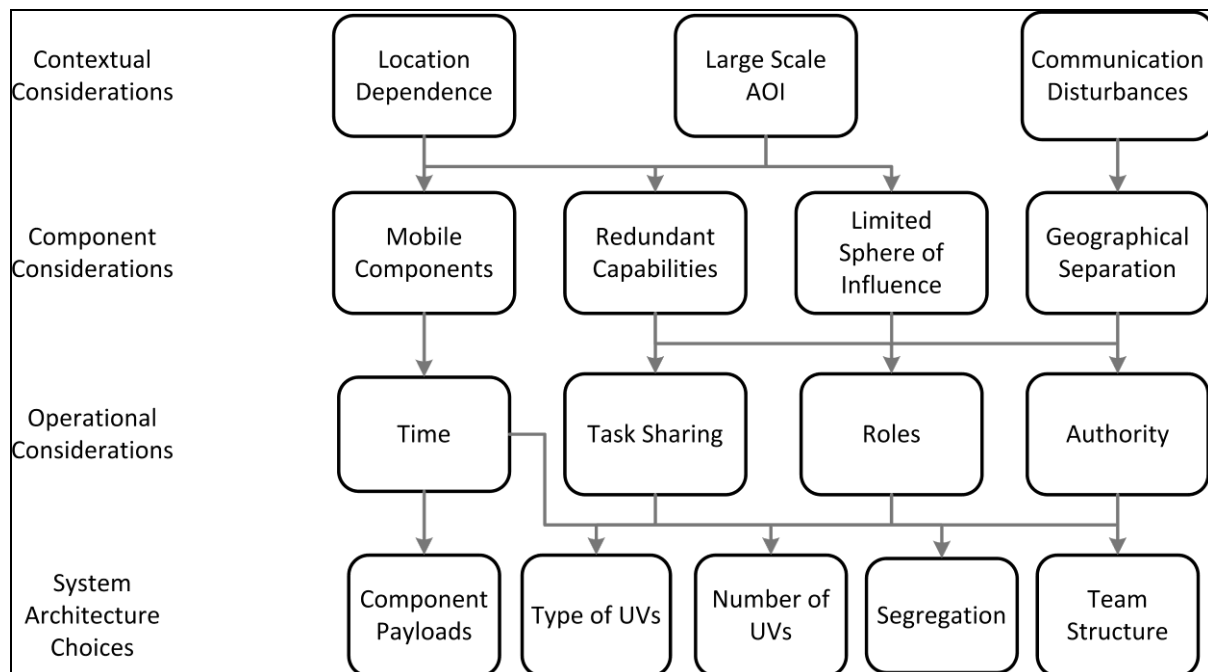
Contextual Considerations

Location Dependence

Large Scale AOI

Communication Disturbances

Component Considerations

Mobile Components

Redundant Capabilities

Limited Sphere of Influence

Geographical Separation

Operational Considerations

Time

Task Sharing

Roles

Authority

System Architecture Choices

Component Payloads

Type of UVs

Number of UVs

Segregation

Team Structure